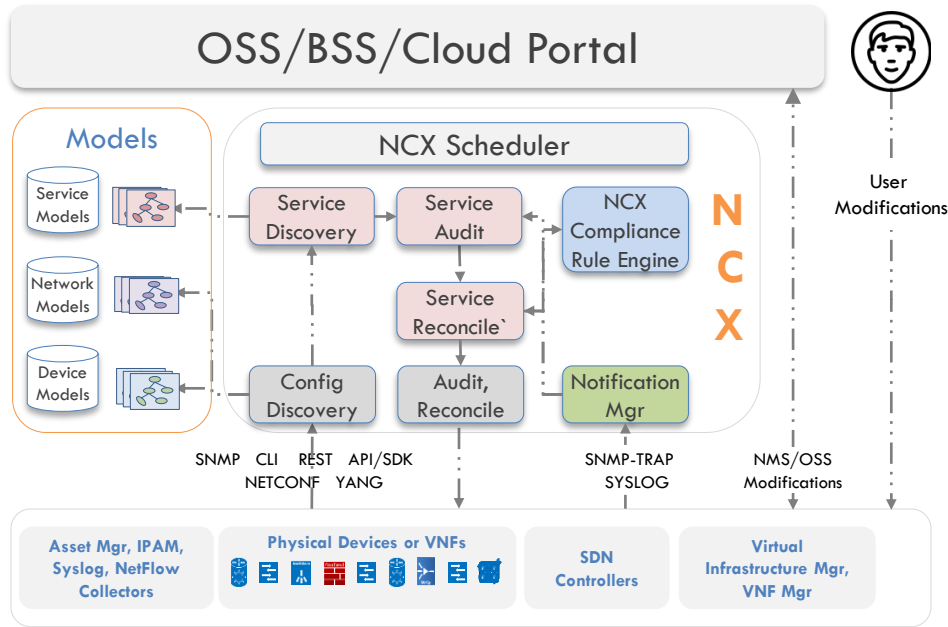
OSS/BSS/Cloud Portal

User Modifications

Models

Service Models

Network Models

Device Models

NCX Scheduler

Service Discovery

Service Audit

NCX Compliance Rule Engine

Service Reconcile`

Config Discovery

Audit, Reconcile

Notification Mgr

N C X

SNMP CLI REST API/SDK NETCONF YANG

SNMP-TRAP SYSLOG

NMS/OSS Modifications

Asset Mgr, IPAM, Syslog, NetFlow Collectors

Physical Devices or VNFs

SDN Controllers

Virtual Infrastructure Mgr, VNF Mgr